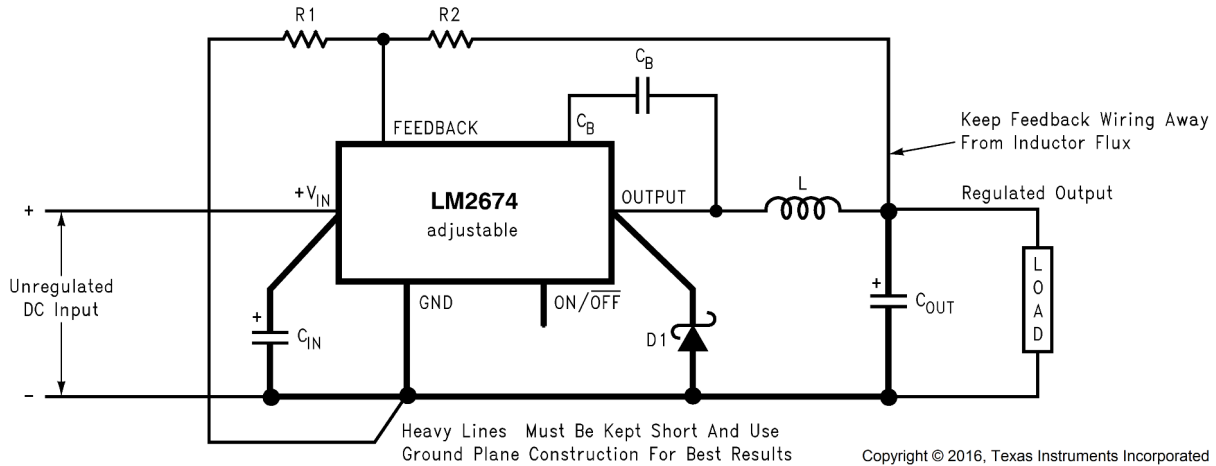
R1

R2

$C_B$

FEEDBACK

$C_B$

Keep Feedback Wiring Away From Inductor Flux

+

$+V_{IN}$

LM2674

adjustable

OUTPUT

L

Regulated Output

Unregulated DC Input

GND

ON/$\overline{OFF}$

+

$C_{OUT}$

LOAD

+

$C_{IN}$

D1

–

Heavy Lines Must Be Kept Short And Use Ground Plane Construction For Best Results

Copyright © 2016, Texas Instruments Incorporated